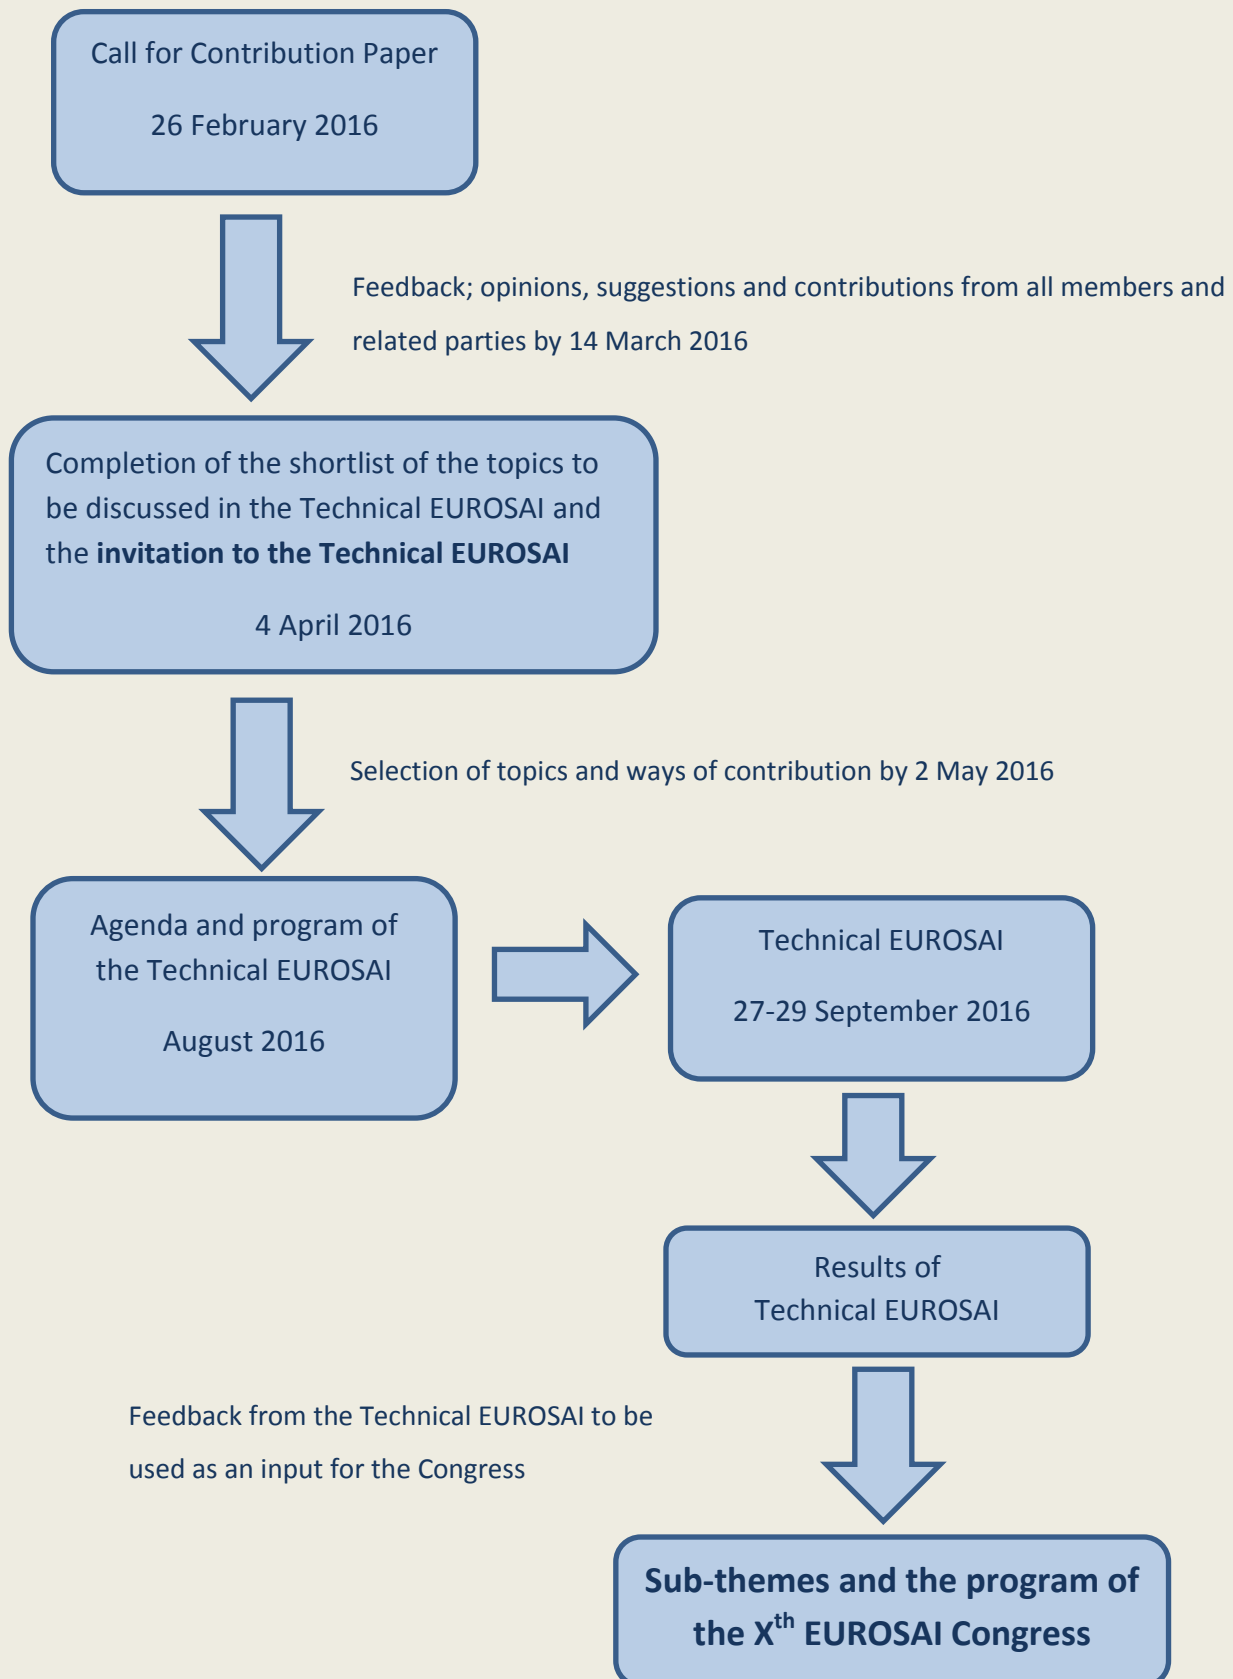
Call for Contribution Paper

26 February 2016

Feedback; opinions, suggestions and contributions from all members and related parties by 14 March 2016

Completion of the shortlist of the topics to be discussed in the Technical EUROSAI and the **invitation to the Technical EUROSAI**

4 April 2016

Selection of topics and ways of contribution by 2 May 2016

Agenda and program of the Technical EUROSAI

August 2016

Technical EUROSAI

27-29 September 2016

Results of Technical EUROSAI

Feedback from the Technical EUROSAI to be used as an input for the Congress

**Sub-themes and the program of the X$^{th}$ EUROSAI Congress**